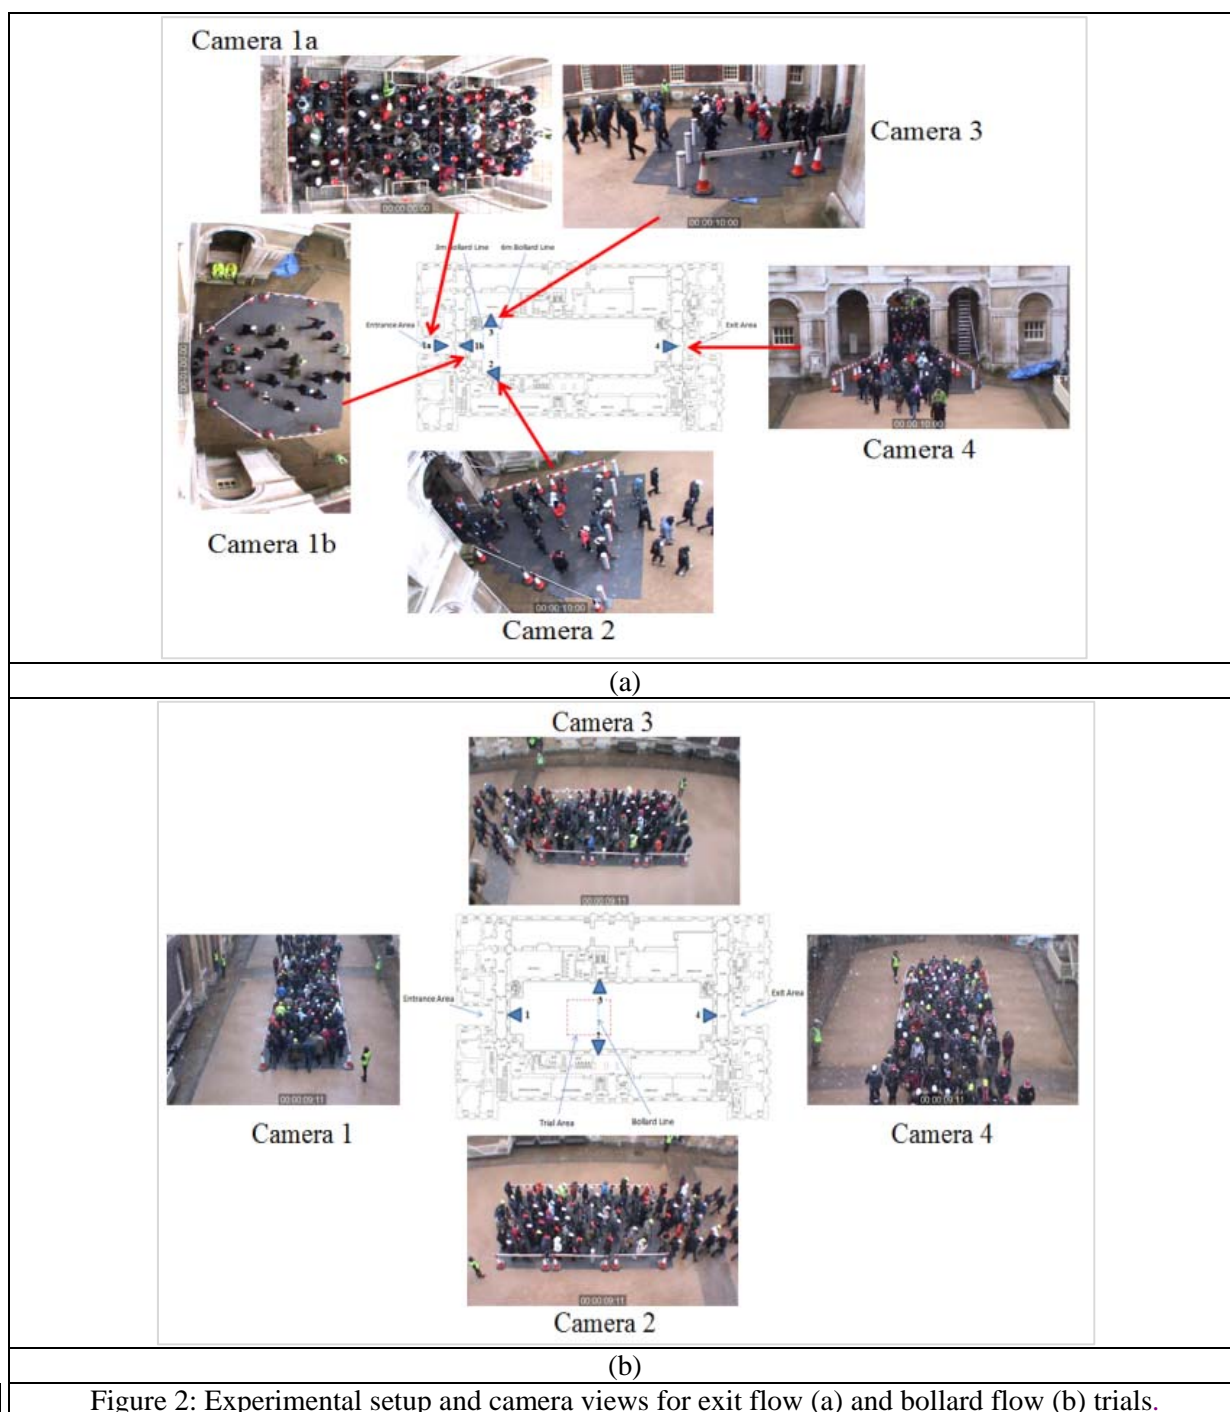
Camera 1a

Camera 3

3m Bollard Line 4m Bollard Line

Entrance Area

1a 1b 3 2 4

Exit Area

Camera 4

Camera 1b

Camera 2

(a)

Camera 3

Entrance Area

Exit Area

1 3 2 4

Camera 1

Trial Area Bollard Line

Camera 4

Camera 2

(b)

Figure 2: Experimental setup and camera views for exit flow (a) and bollard flow (b) trials.